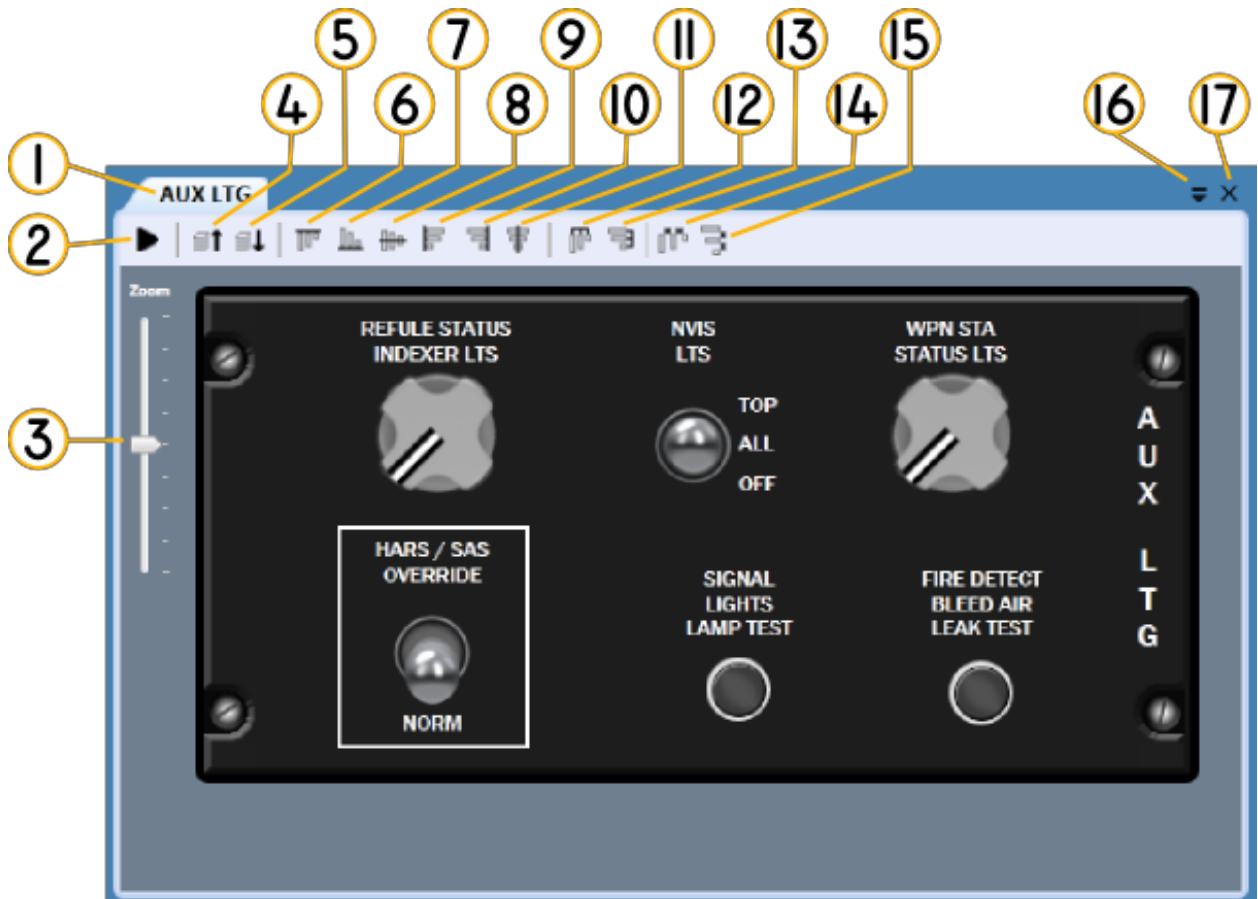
5 7 9 11 13 15
4 6 8 10 12 14 16 17
1
AUX LTG
2
Zoom
3
REFULE STATUS INDEXER LTS

NVIS LTS

TOP
ALL
OFF

WPN STA STATUS LTS

A U X L T G

HARS / SAS OVERRIDE

NORM

SIGNAL LIGHTS LAMP TEST

FIRE DETECT BLEED AIR LEAK TEST